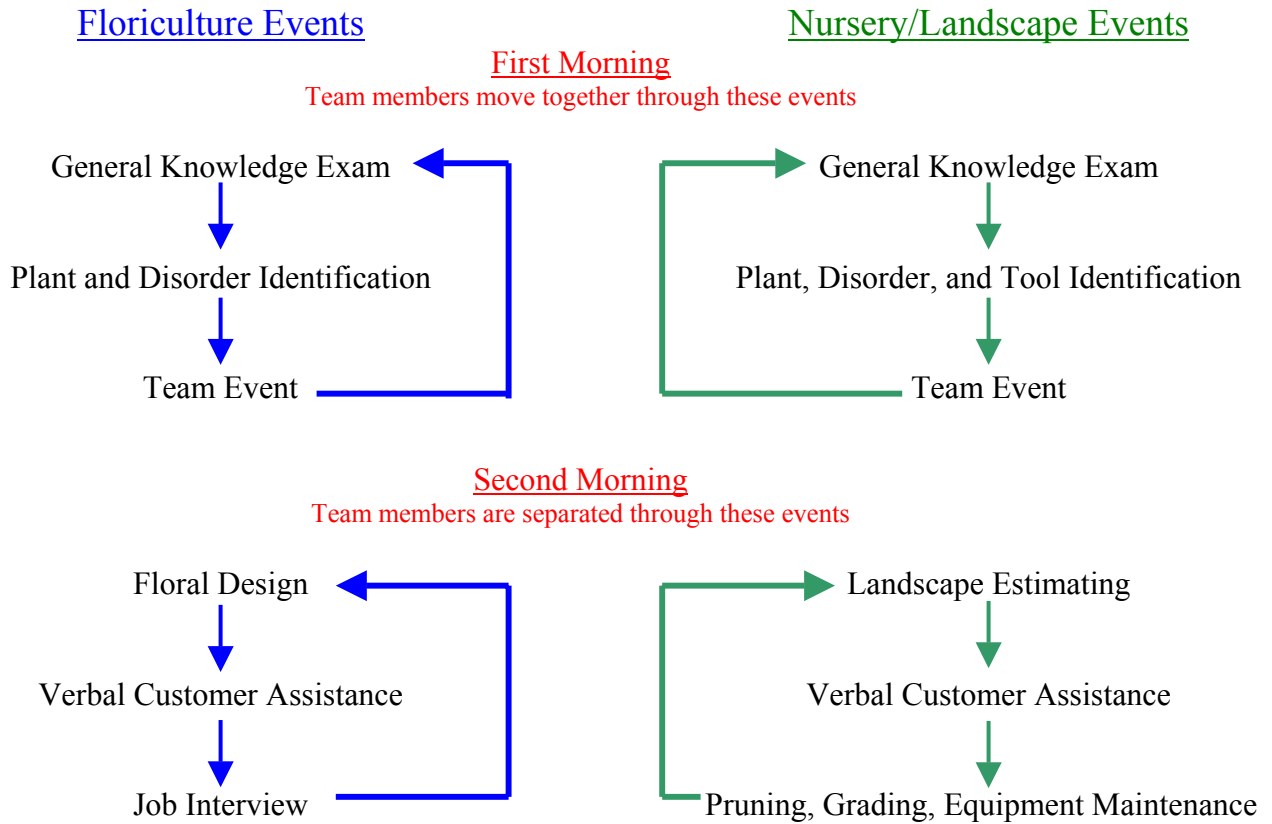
Floriculture Events

Nursery/Landscape Events

First Morning
Team members move together through these events

General Knowledge Exam

Plant and Disorder Identification

Team Event

General Knowledge Exam

Plant, Disorder, and Tool Identification

Team Event

Second Morning
Team members are separated through these events

Floral Design

Verbal Customer Assistance

Job Interview

Landscape Estimating

Verbal Customer Assistance

Pruning, Grading, Equipment Maintenance